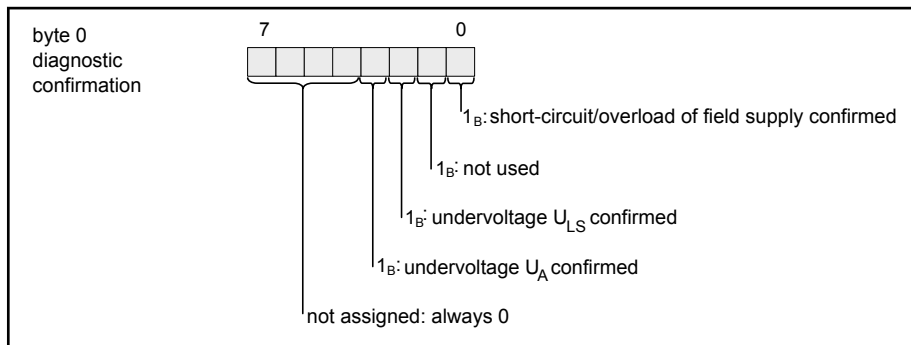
byte 0 diagnostic confirmation

7

0

$1_B$: short-circuit/overload of field supply confirmed

$1_B$: not used

$1_B$: undervoltage $U_{LS}$ confirmed

$1_B$: undervoltage $U_A$ confirmed

not assigned: always 0